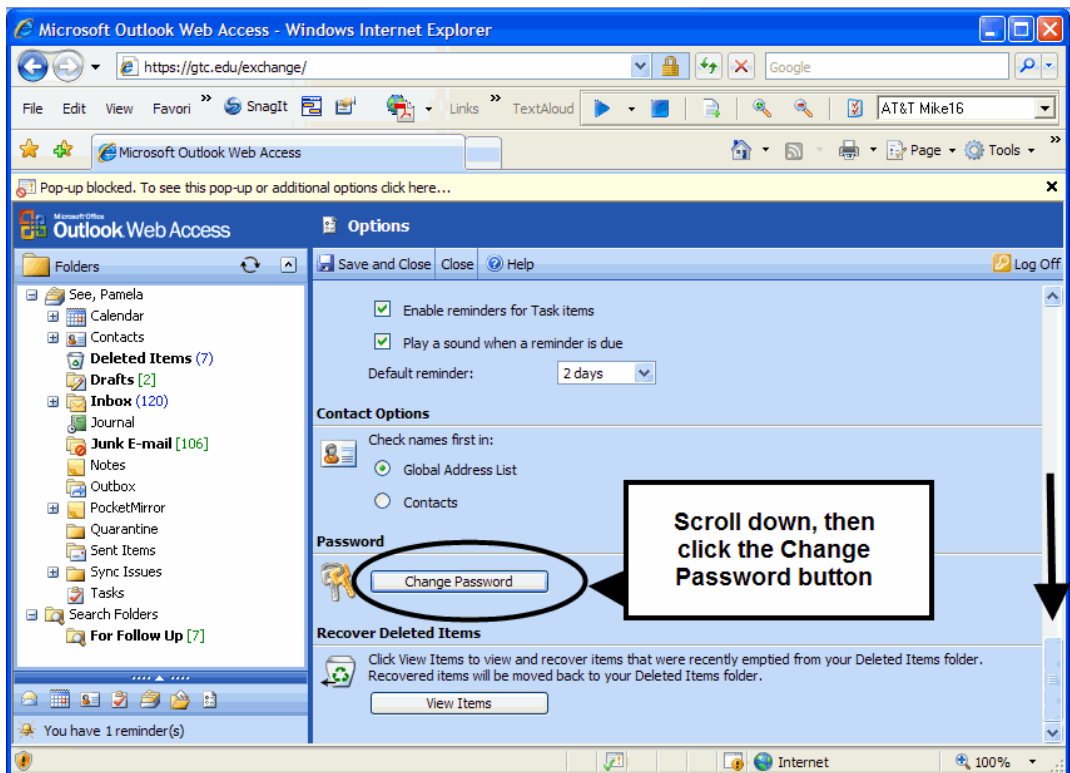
Microsoft Outlook Web Access - Windows Internet Explorer

https://gtc.edu/exchange/

Google

File Edit View Favori » SnagIt Links » TextAloud AT&T Mike16

Microsoft Outlook Web Access

Page Tools

Pop-up blocked. To see this pop-up or additional options click here...

Microsoft Office Outlook Web Access

Options

Folders

Save and Close Close Help Log Off

See, Pamela
Calendar
Contacts
Deleted Items (7)
Drafts [2]
Inbox (120)
Journal
Junk E-mail [106]
Notes
Outbox
PocketMirror
Quarantine
Sent Items
Sync Issues
Tasks
Search Folders
For Follow Up [7]

Enable reminders for Task items

Play a sound when a reminder is due

Default reminder: 2 days

Contact Options

Check names first in:

Global Address List

Contacts

Password

Change Password

Scroll down, then click the Change Password button

Recover Deleted Items

Click View Items to view and recover items that were recently emptied from your Deleted Items folder. Recovered items will be moved back to your Deleted Items folder.

View Items

You have 1 reminder(s)

Internet 100%